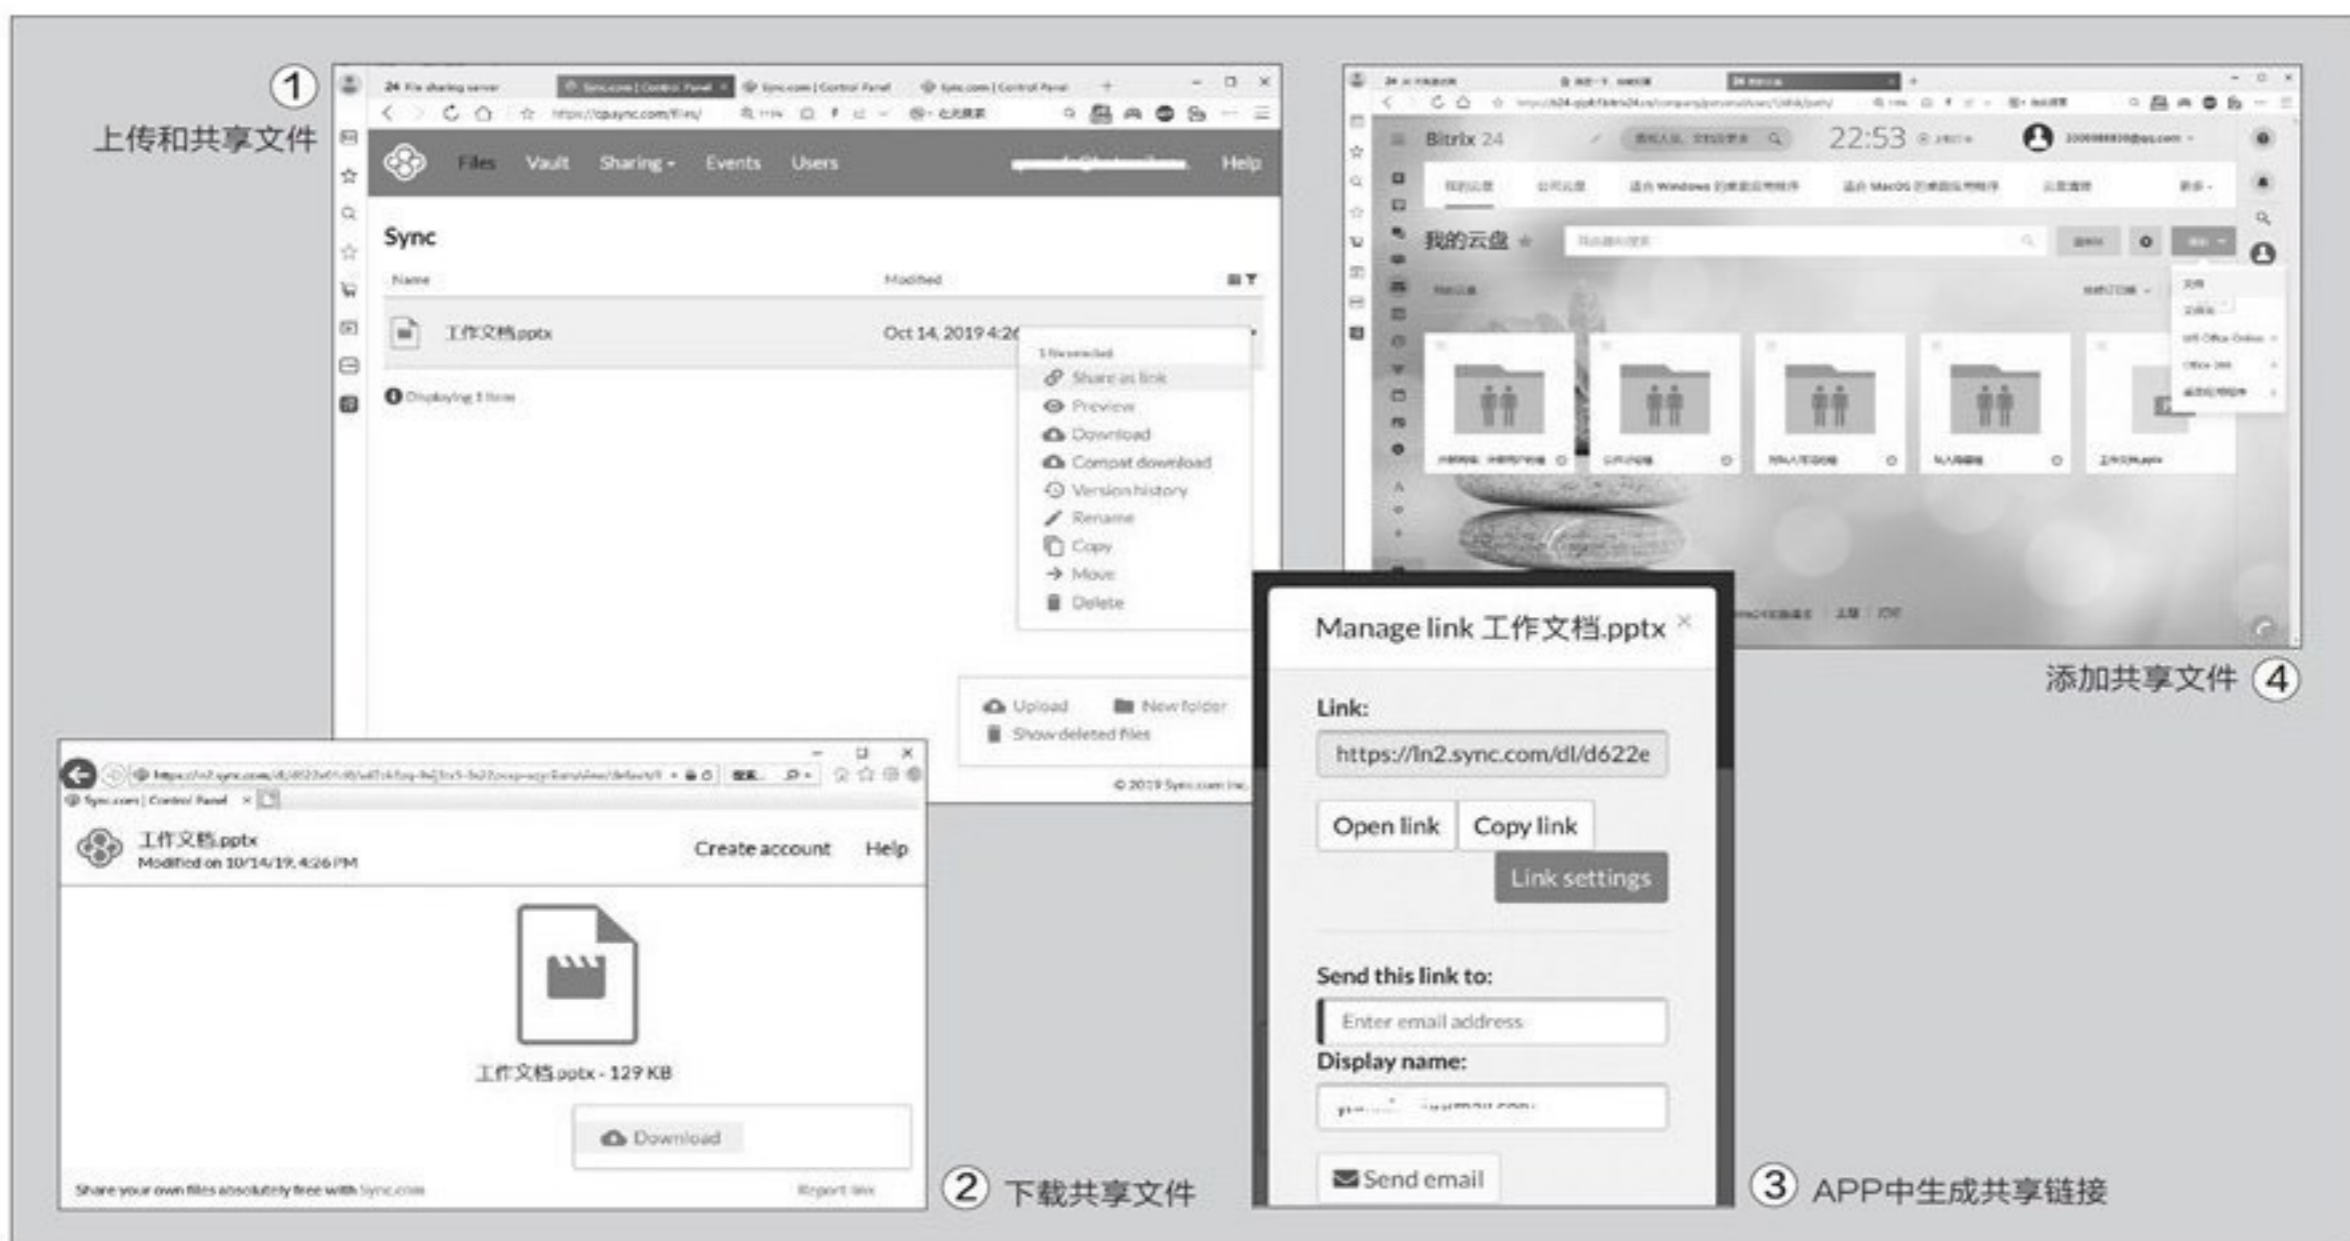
① 上传和共享文件

Files Vault Sharing Events Users Help

Sync

Name Modified

工作文档.pptx Oct 14, 2019 4:26

1 file selected
Share as link
Preview
Download
Compact download
Version history
Rename
Copy
Move
Delete

Displaying 1 item

Upload New folder
Show deleted files

© 2019 Sync.com Inc.

Bitrix 24 22:53

我的云盘

添加共享文件 ④

工作文档.pptx
Modified on 10/14/19, 4:26 PM
Create account Help

工作文档.pptx - 129 KB

Download

Share your own files absolutely free with sync.com Report link

② 下载共享文件

Manage link 工作文档.pptx ×

Link:
https://ln2.sync.com/dl/d622e

Open link Copy link
Link settings

Send this link to:
Enter email address
Display name:
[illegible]

Send email

③ APP中生成共享链接